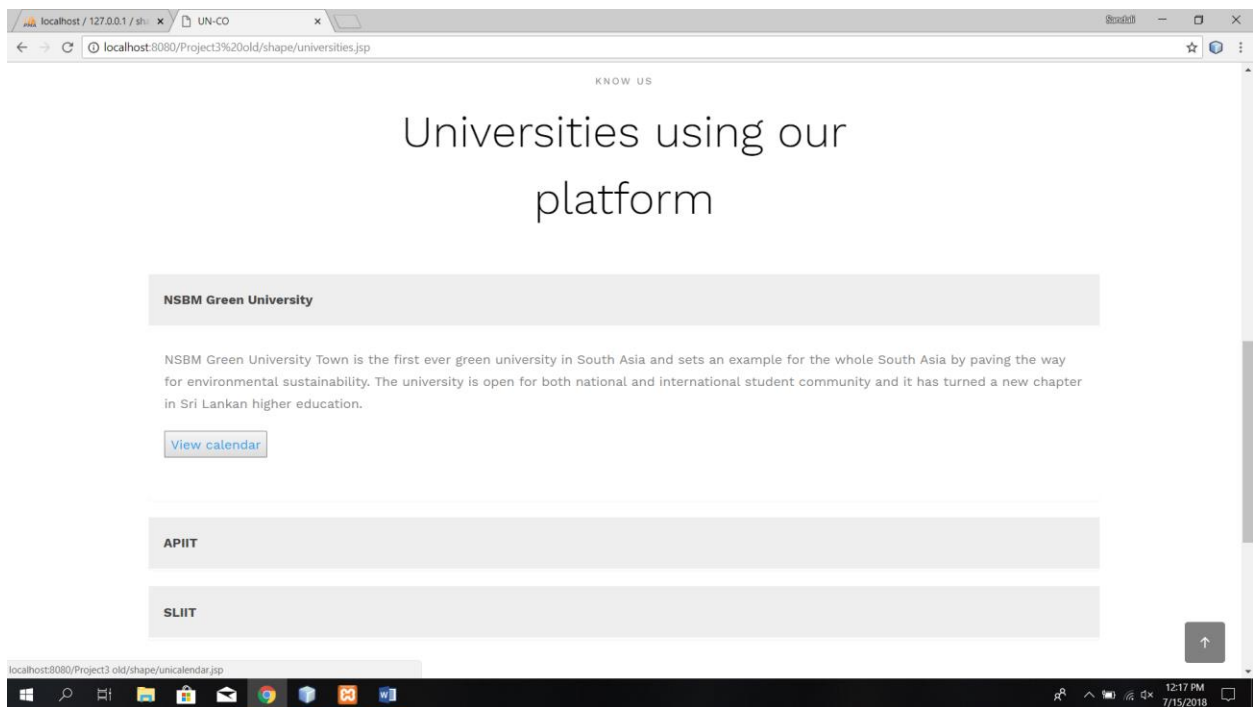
localhost / 127.0.0.1 / sh ×
UN-CO ×
Sandali
localhost:8080/Project3%20old/shape/universities.jsp

KNOW US

Universities using our platform

NSBM Green University

NSBM Green University Town is the first ever green university in South Asia and sets an example for the whole South Asia by paving the way for environmental sustainability. The university is open for both national and international student community and it has turned a new chapter in Sri Lankan higher education.

View calendar

APIIT

SLIIT

localhost:8080/Project3 old/shape/unicalendar.jsp

12:17 PM
7/15/2018